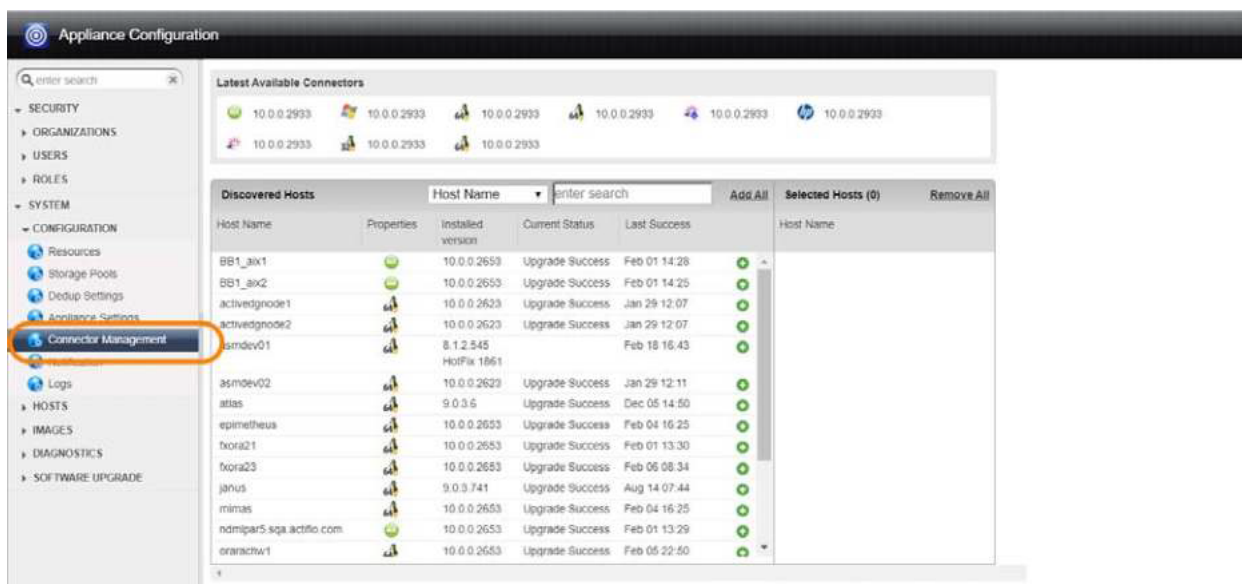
Appliance Configuration

enter search

SECURITY
ORGANIZATIONS
USERS
ROLES
SYSTEM
CONFIGURATION
Resources
Storage Pools
Dedup Settings
Appliance Settings
Connector Management
Notification
Logs
HOSTS
IMAGES
DIAGNOSTICS
SOFTWARE UPGRADE

Latest Available Connectors

10.0.0.2933 10.0.0.2933 10.0.0.2933 10.0.0.2933 10.0.0.2933 10.0.0.2933
10.0.0.2933 10.0.0.2933 10.0.0.2933

Discovered Hosts | Host Name | enter search | Add All

| Host Name | Properties | Installed version | Current Status | Last Success |
|---|---|---|---|---|
| BB1_aix1 | | 10.0.0.2653 | Upgrade Success | Feb 01 14:28 |
| BB1_aix2 | | 10.0.0.2653 | Upgrade Success | Feb 01 14:25 |
| activedgnode1 | | 10.0.0.2623 | Upgrade Success | Jan 29 12:07 |
| activedgnode2 | | 10.0.0.2623 | Upgrade Success | Jan 29 12:07 |
| asmdev01 | | 8.1.2.545 HotFix 1861 | | Feb 18 16:43 |
| asmdev02 | | 10.0.0.2623 | Upgrade Success | Jan 29 12:11 |
| atlas | | 9.0.3.6 | Upgrade Success | Dec 05 14:50 |
| epimetheus | | 10.0.0.2653 | Upgrade Success | Feb 04 16:25 |
| fxora21 | | 10.0.0.2653 | Upgrade Success | Feb 01 13:30 |
| fxora23 | | 10.0.0.2683 | Upgrade Success | Feb 06 08:34 |
| janus | | 9.0.3.741 | Upgrade Success | Aug 14 07:44 |
| mimas | | 10.0.0.2653 | Upgrade Success | Feb 04 16:25 |
| ndmlpar5.sqa.actifio.com | | 10.0.0.2653 | Upgrade Success | Feb 01 13:29 |
| orarachw1 | | 10.0.0.2653 | Upgrade Success | Feb 05 22:50 |

Selected Hosts (0) | Remove All
Host Name